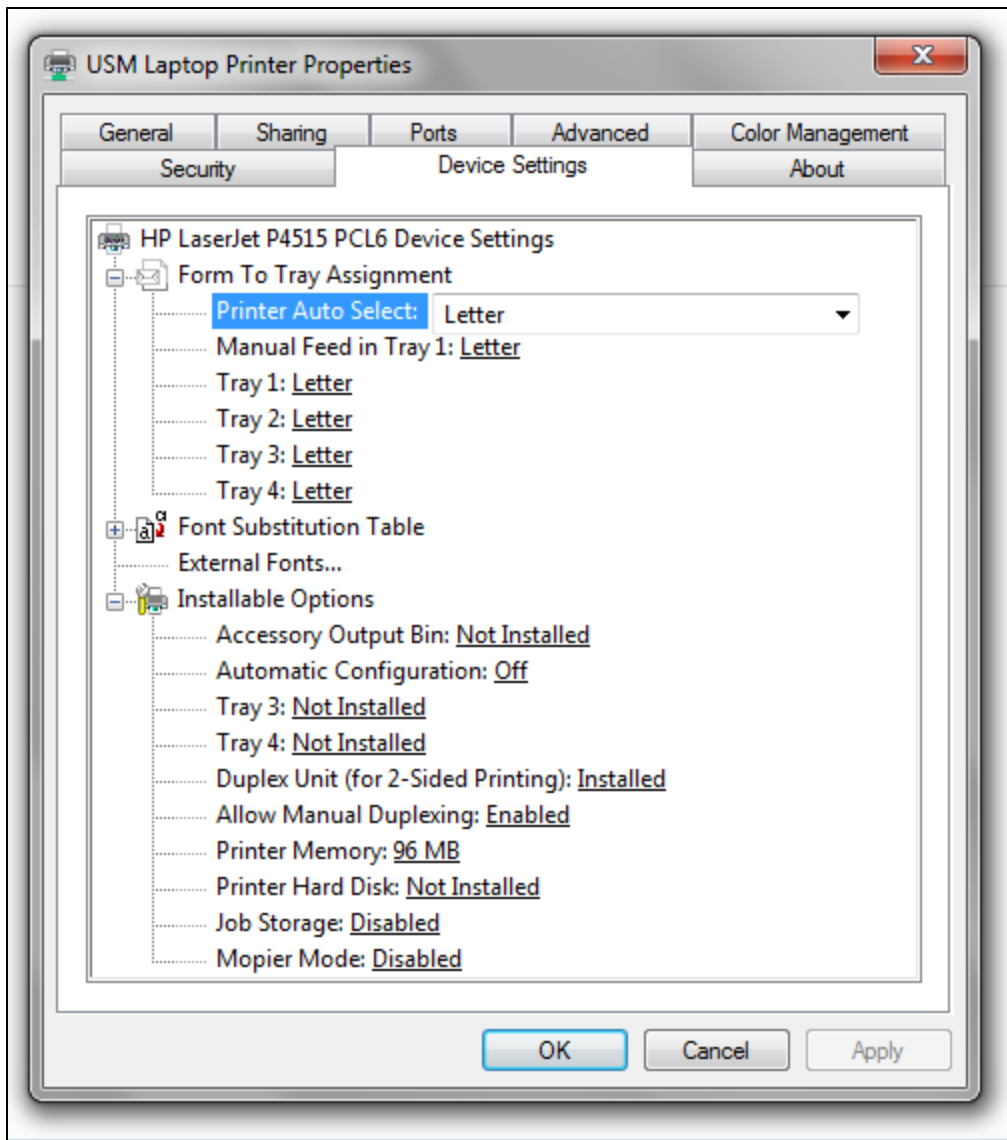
USM Laptop Printer Properties

General
Sharing
Ports
Advanced
Color Management
Security
Device Settings
About

HP LaserJet P4515 PCL6 Device Settings
Form To Tray Assignment
Printer Auto Select: Letter
Manual Feed in Tray 1: Letter
Tray 1: Letter
Tray 2: Letter
Tray 3: Letter
Tray 4: Letter
Font Substitution Table
External Fonts...
Installable Options
Accessory Output Bin: Not Installed
Automatic Configuration: Off
Tray 3: Not Installed
Tray 4: Not Installed
Duplex Unit (for 2-Sided Printing): Installed
Allow Manual Duplexing: Enabled
Printer Memory: 96 MB
Printer Hard Disk: Not Installed
Job Storage: Disabled
Mopier Mode: Disabled

OK
Cancel
Apply